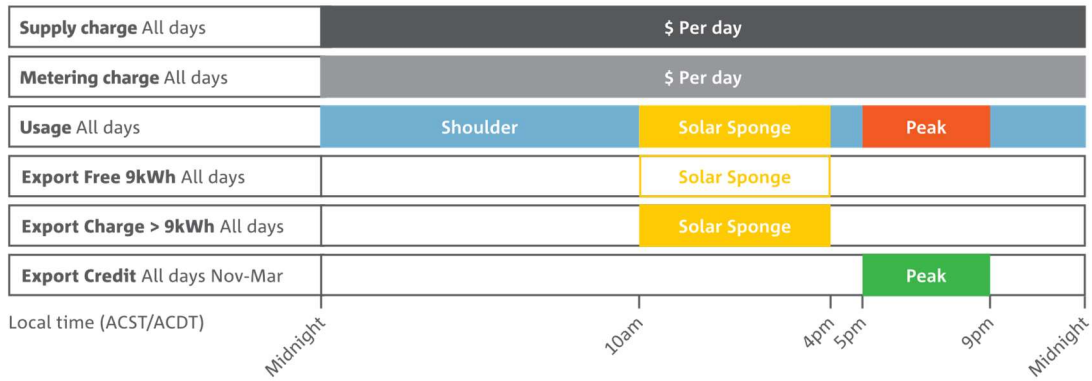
Supply charge All days | $ Per day

Metering charge All days | $ Per day

Usage All days | Shoulder | Solar Sponge | Peak

Export Free 9kWh All days | Solar Sponge

Export Charge > 9kWh All days | Solar Sponge

Export Credit All days Nov-Mar | Peak

Local time (ACST/ACDT)

Midnight
10am
4pm
5pm
9pm
Midnight